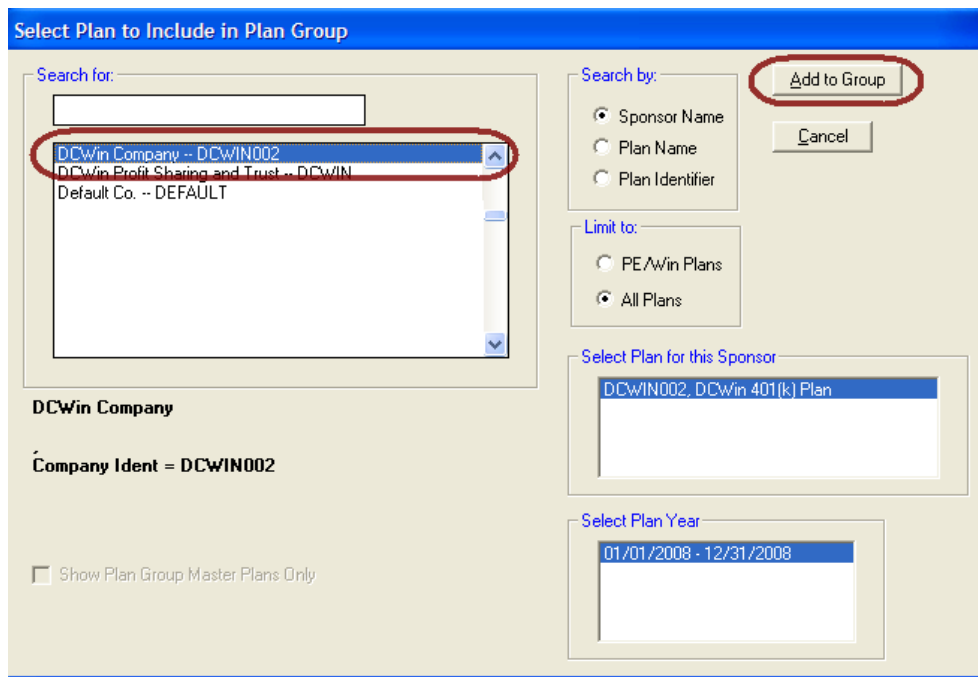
Select Plan to Include in Plan Group

Search for:

DCWin Company -- DCWIN002
DCWin Profit Sharing and Trust -- DCWIN
Default Co. -- DEFAULT

DCWin Company

Company Ident = DCWIN002

Show Plan Group Master Plans Only

Search by:
Sponsor Name
Plan Name
Plan Identifier

Add to Group
Cancel

Limit to:
PE/Win Plans
All Plans

Select Plan for this Sponsor
DCWIN002, DCWin 401(k) Plan

Select Plan Year
01/01/2008 - 12/31/2008